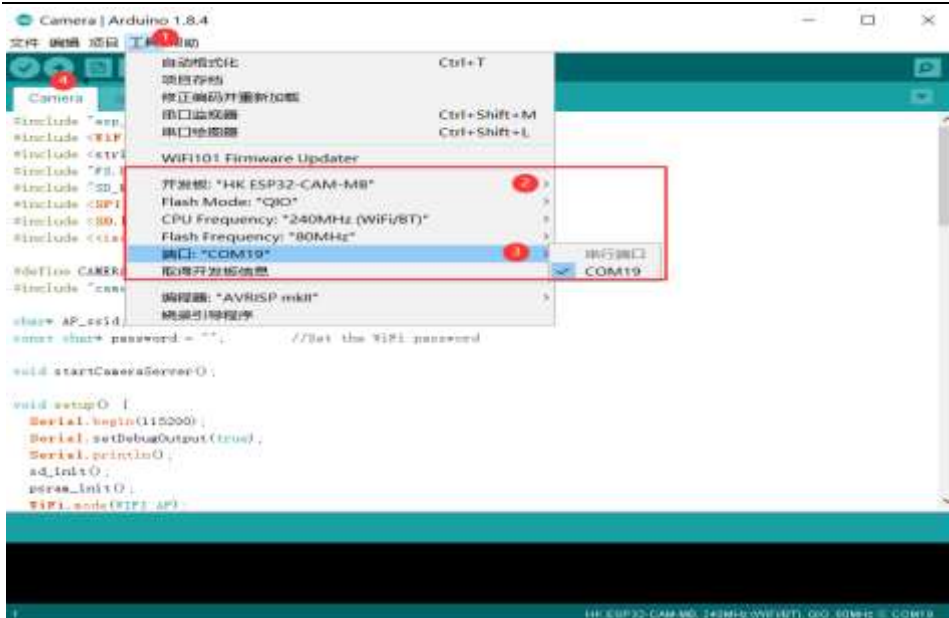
Camera | Arduino 1.8.4

文件 编辑 项目 工具 帮助

1

4

Camera

#include "esp_
#include <WiF
#include <stri
#include "FS.h
#include "SD_
#include <SPI
#include <SD.
#include <tin

#define CAMER
#include "came

char* AP_ssid
const char* password = "";        //Set the WiFi password

void startCameraServer();

void setup() {
  Serial.begin(115200);
  Serial.setDebugOutput(true);
  Serial.println();
  sd_init();
  psram_init();
  WiFi.mode(WIFI_AP);

自动格式化 Ctrl+T
项目存档
修正编码并重新加载
串口监视器 Ctrl+Shift+M
串口绘图器 Ctrl+Shift+L
WiFi101 Firmware Updater
开发板: "HK ESP32-CAM-MB" 2
Flash Mode: "QIO"
CPU Frequency: "240MHz (WiFi/BT)"
Flash Frequency: "80MHz"
端口: "COM19" 3
取得开发板信息
编程器: "AVRISP mkII"
烧录引导程序

串行端口
COM19

1

HK ESP32-CAM-MB, 240MHz (WiFi/BT), QIO, 80MHz 在 COM19